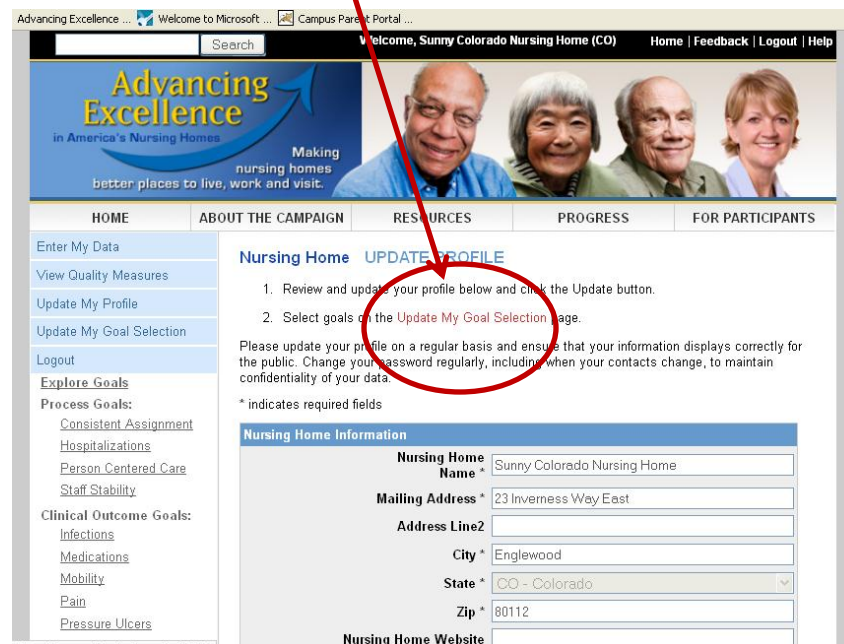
Advancing Excellence ... Welcome to Microsoft ... Campus Parent Portal ...

Search

Welcome, Sunny Colorado Nursing Home (CO)

Home | Feedback | Logout | Help

Advancing Excellence in America's Nursing Homes

Making nursing homes better places to live, work and visit.

HOME | ABOUT THE CAMPAIGN | RESOURCES | PROGRESS | FOR PARTICIPANTS

Enter My Data
View Quality Measures
Update My Profile
Update My Goal Selection
Logout
Explore Goals
Process Goals:
Consistent Assignment
Hospitalizations
Person Centered Care
Staff Stability
Clinical Outcome Goals:
Infections
Medications
Mobility
Pain
Pressure Ulcers

Nursing Home UPDATE PROFILE

1. Review and update your profile below and click the Update button.

2. Select goals on the Update My Goal Selection page.

Please update your profile on a regular basis and ensure that your information displays correctly for the public. Change your password regularly, including when your contacts change, to maintain confidentiality of your data.

* indicates required fields

Nursing Home Information

| | |
|---|---|
| Nursing Home Name * | Sunny Colorado Nursing Home |
| Mailing Address * | 23 Inverness Way East |
| Address Line2 | |
| City * | Englewood |
| State * | CO - Colorado |
| Zip * | 80112 |
| Nursing Home Website | |